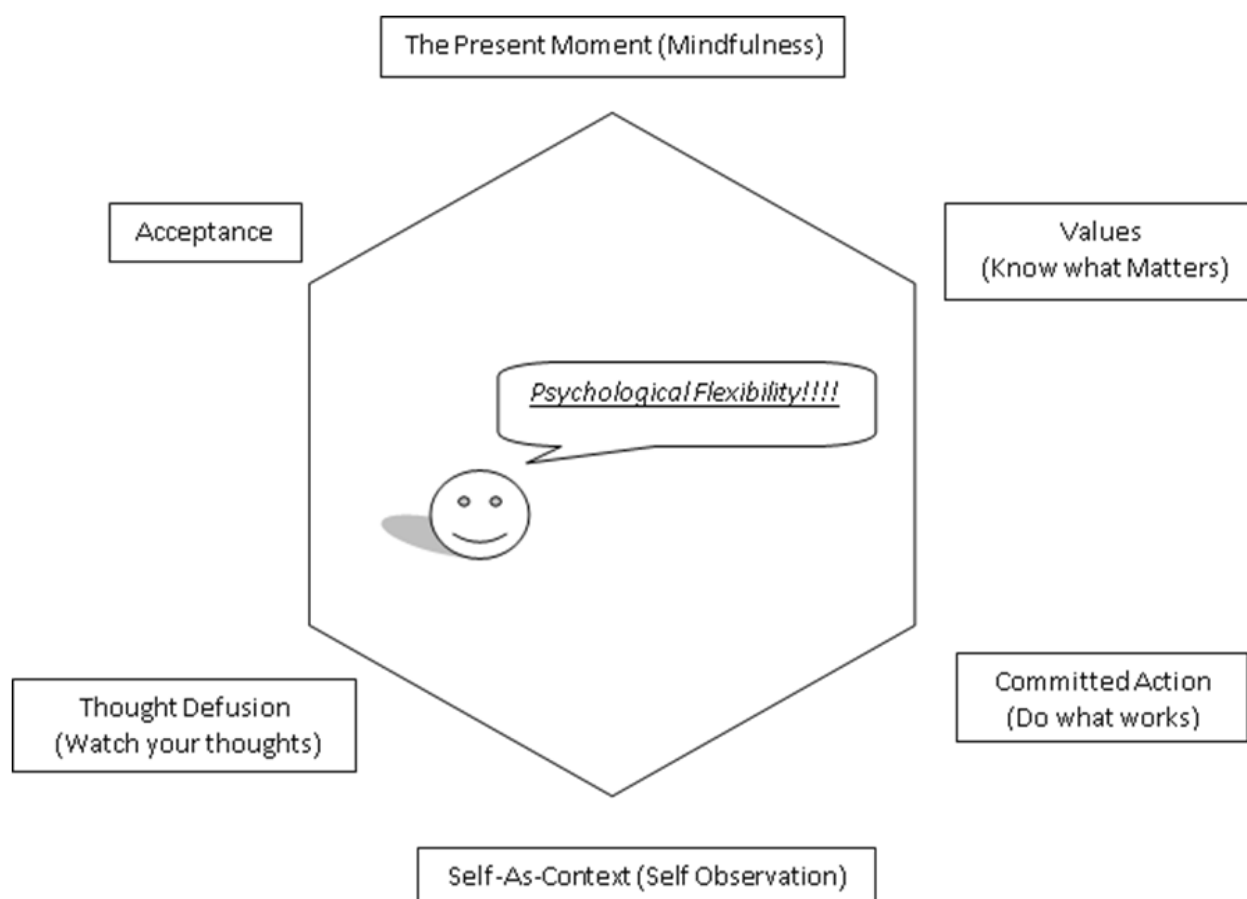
The Present Moment (Mindfulness)

Acceptance

Values
(Know what Matters)

Psychological Flexibility!!!!

Thought Defusion
(Watch your thoughts)

Committed Action
(Do what works)

Self-As-Context (Self Observation)